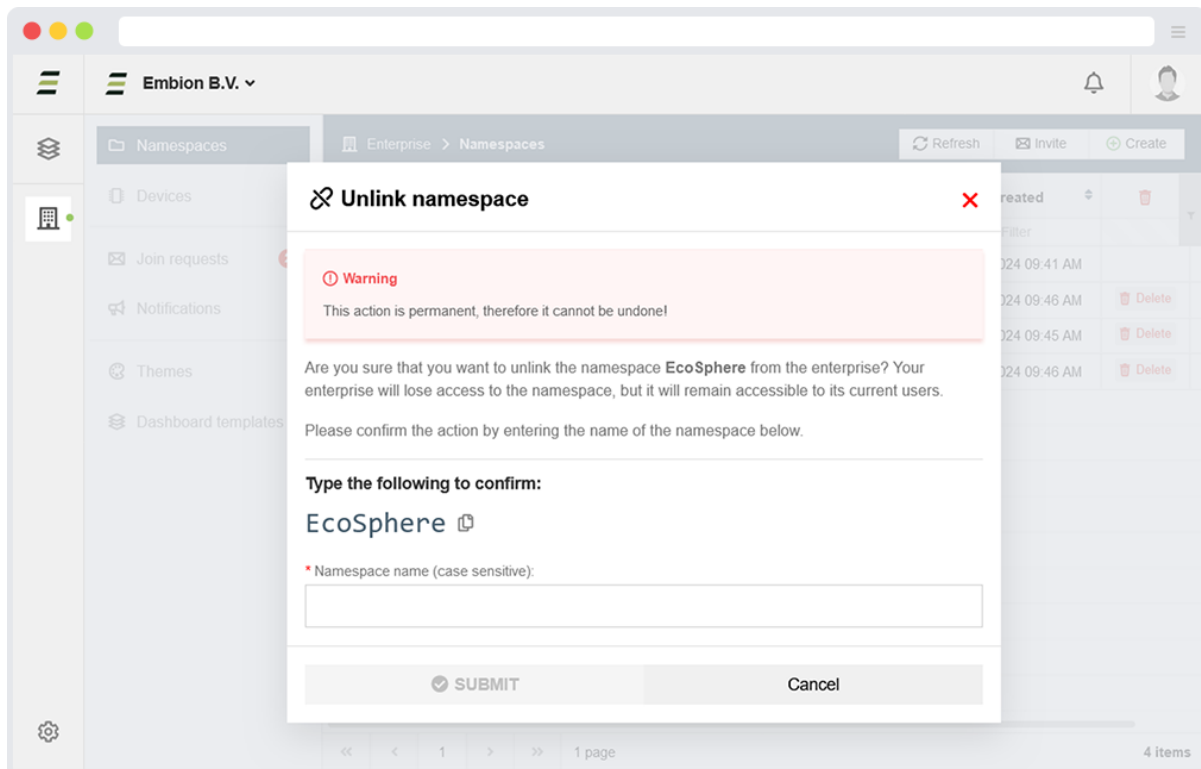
Embion B.V.

Namespaces
Devices
Join requests
Notifications
Themes
Dashboard templates

Enterprise > Namespaces

Refresh
Invite
Create

reated
Filter
024 09:41 AM
024 09:46 AM
Delete
024 09:45 AM
Delete
024 09:46 AM
Delete

Unlink namespace

Warning

This action is permanent, therefore it cannot be undone!

Are you sure that you want to unlink the namespace **EcoSphere** from the enterprise? Your enterprise will lose access to the namespace, but it will remain accessible to its current users.

Please confirm the action by entering the name of the namespace below.

Type the following to confirm:

EcoSphere

* Namespace name (case sensitive):

SUBMIT
Cancel

« ‹ 1 › » 1 page
4 items